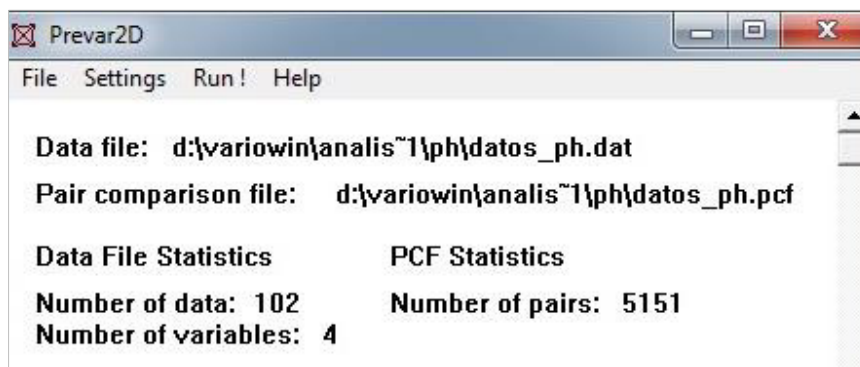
Prevar2D

File Settings Run ! Help

Data file: d:\variowin\analis~1\ph\datos_ph.dat

Pair comparison file: d:\variowin\analis~1\ph\datos_ph.pcf

Data File Statistics

Number of data: 102
Number of variables: 4

PCF Statistics

Number of pairs: 5151